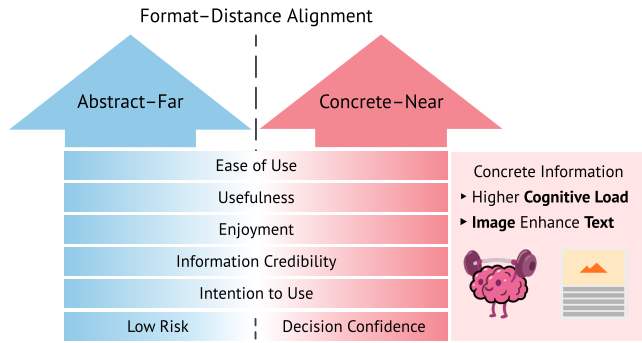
Format–Distance Alignment

Abstract–Far

Concrete–Near

Ease of Use

Usefulness

Enjoyment

Information Credibility

Intention to Use

Low Risk

Decision Confidence

Concrete Information

‣ Higher **Cognitive Load**

‣ **Image** Enhance **Text**